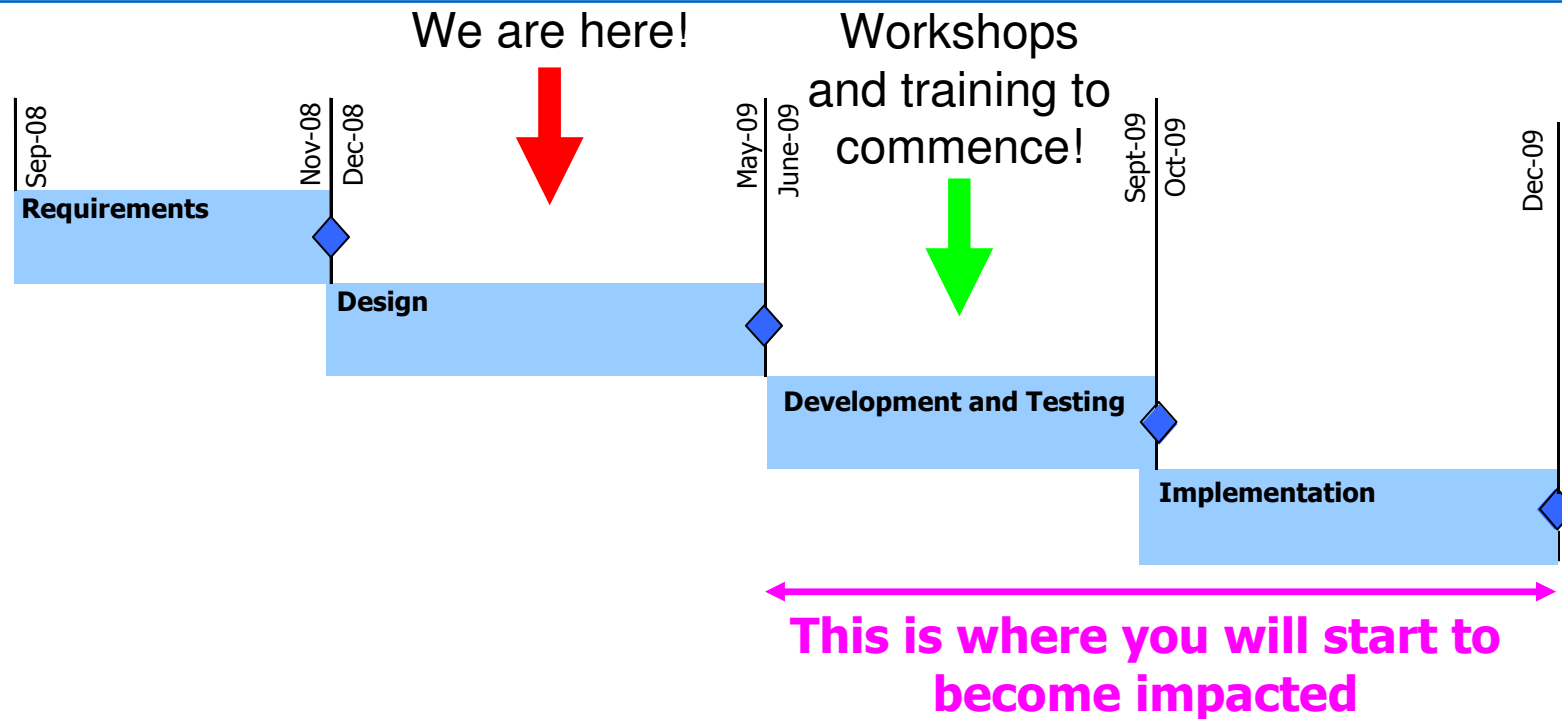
We are here!

Workshops and training to commence!

Sep-08

Nov-08

Dec-08

May-09

June-09

Sept-09

Oct-09

Dec-09

Requirements

Design

Development and Testing

Implementation

This is where you will start to become impacted